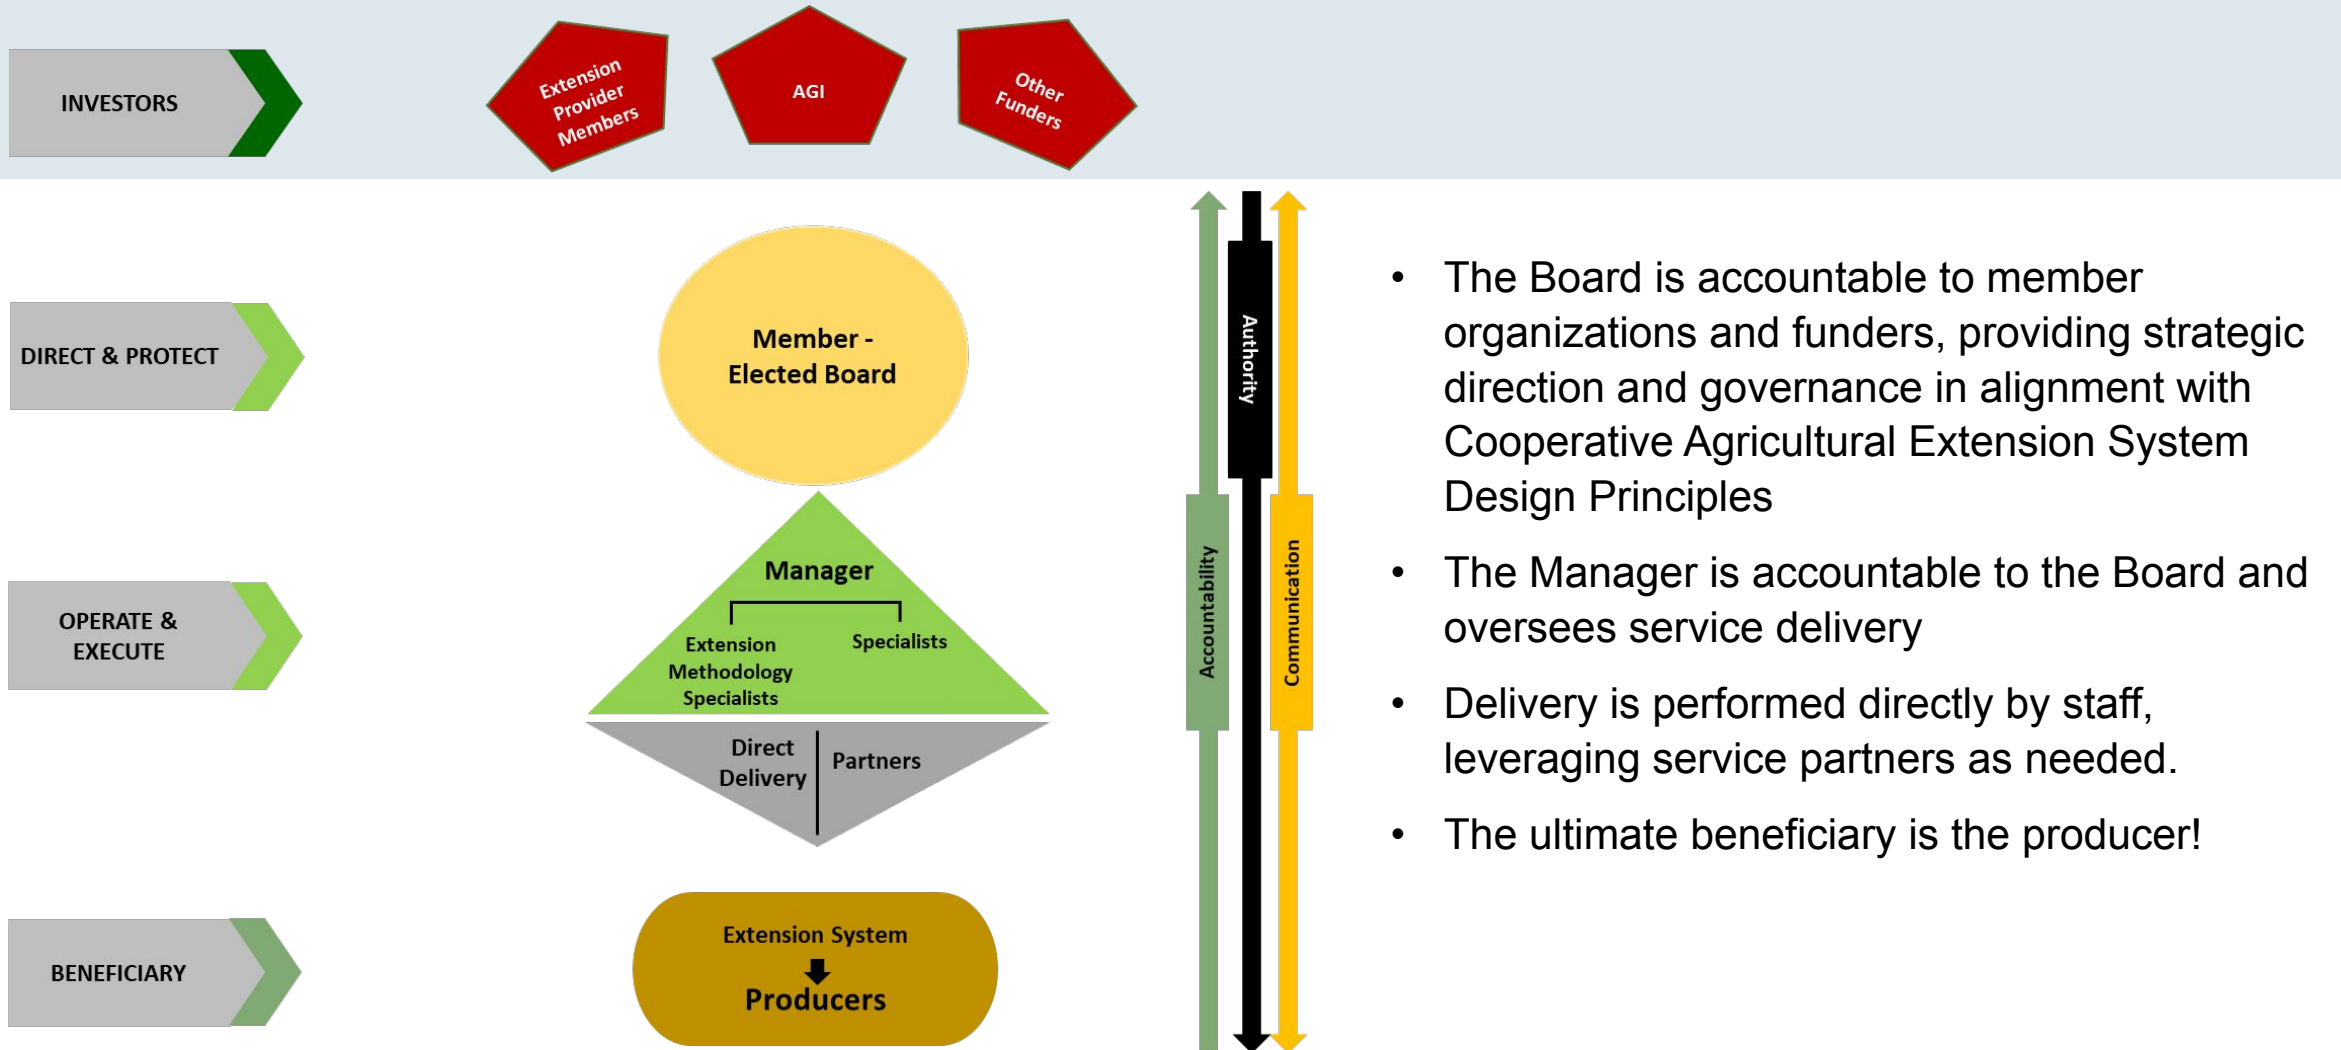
INVESTORS

Extension Provider Members

AGI

Other Funders

DIRECT & PROTECT

Member - Elected Board

OPERATE & EXECUTE

Manager

Extension Methodology Specialists

Specialists

Direct Delivery

Partners

BENEFICIARY

Extension System

Producers

Accountability

Authority

Communication

• The Board is accountable to member organizations and funders, providing strategic direction and governance in alignment with Cooperative Agricultural Extension System Design Principles

• The Manager is accountable to the Board and oversees service delivery

• Delivery is performed directly by staff, leveraging service partners as needed.

• The ultimate beneficiary is the producer!